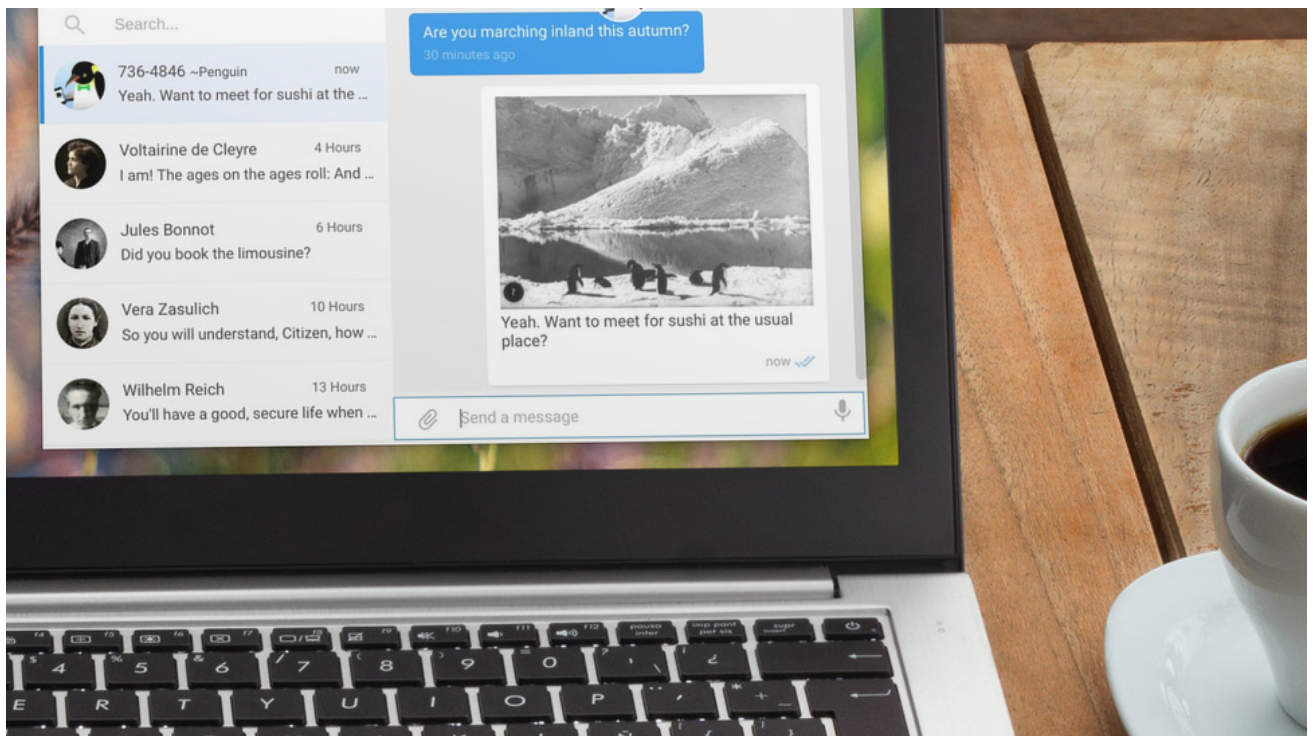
Search...

736-4846 ~Penguin now
Yeah. Want to meet for sushi at the ...

Voltairine de Cleyre 4 Hours
I am! The ages on the ages roll: And ...

Jules Bonnot 6 Hours
Did you book the limousine?

Vera Zasulich 10 Hours
So you will understand, Citizen, how ...

Wilhelm Reich 13 Hours
You'll have a good, secure life when ...

Are you marching inland this autumn?
30 minutes ago

Yeah. Want to meet for sushi at the usual place?
now

Send a message

pausa inter
imp pant pet sis
supr